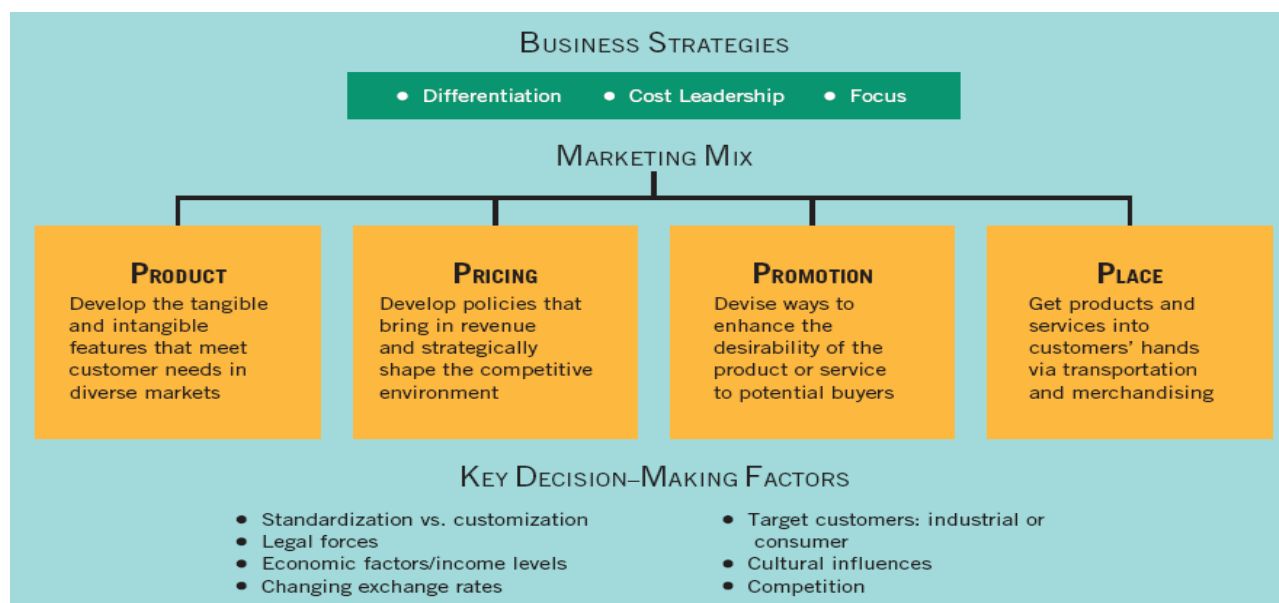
BUSINESS STRATEGIES

• Differentiation • Cost Leadership • Focus

MARKETING MIX

PRODUCT
Develop the tangible and intangible features that meet customer needs in diverse markets

PRICING
Develop policies that bring in revenue and strategically shape the competitive environment

PROMOTION
Devise ways to enhance the desirability of the product or service to potential buyers

PLACE
Get products and services into customers' hands via transportation and merchandising

KEY DECISION–MAKING FACTORS

• Standardization vs. customization
• Legal forces
• Economic factors/income levels
• Changing exchange rates

• Target customers: industrial or consumer
• Cultural influences
• Competition